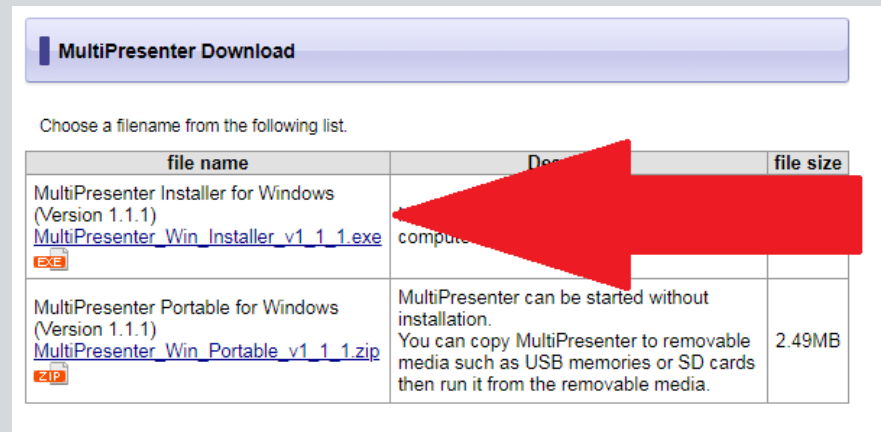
MultiPresenter Download

Choose a filename from the following list.

| file name | De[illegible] | file size |
|---|---|---|
| MultiPresenter Installer for Windows (Version 1.1.1) MultiPresenter_Win_Installer_v1_1_1.exe EXE | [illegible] compute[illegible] | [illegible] |
| MultiPresenter Portable for Windows (Version 1.1.1) MultiPresenter_Win_Portable_v1_1_1.zip ZIP | MultiPresenter can be started without installation. You can copy MultiPresenter to removable media such as USB memories or SD cards then run it from the removable media. | 2.49MB |